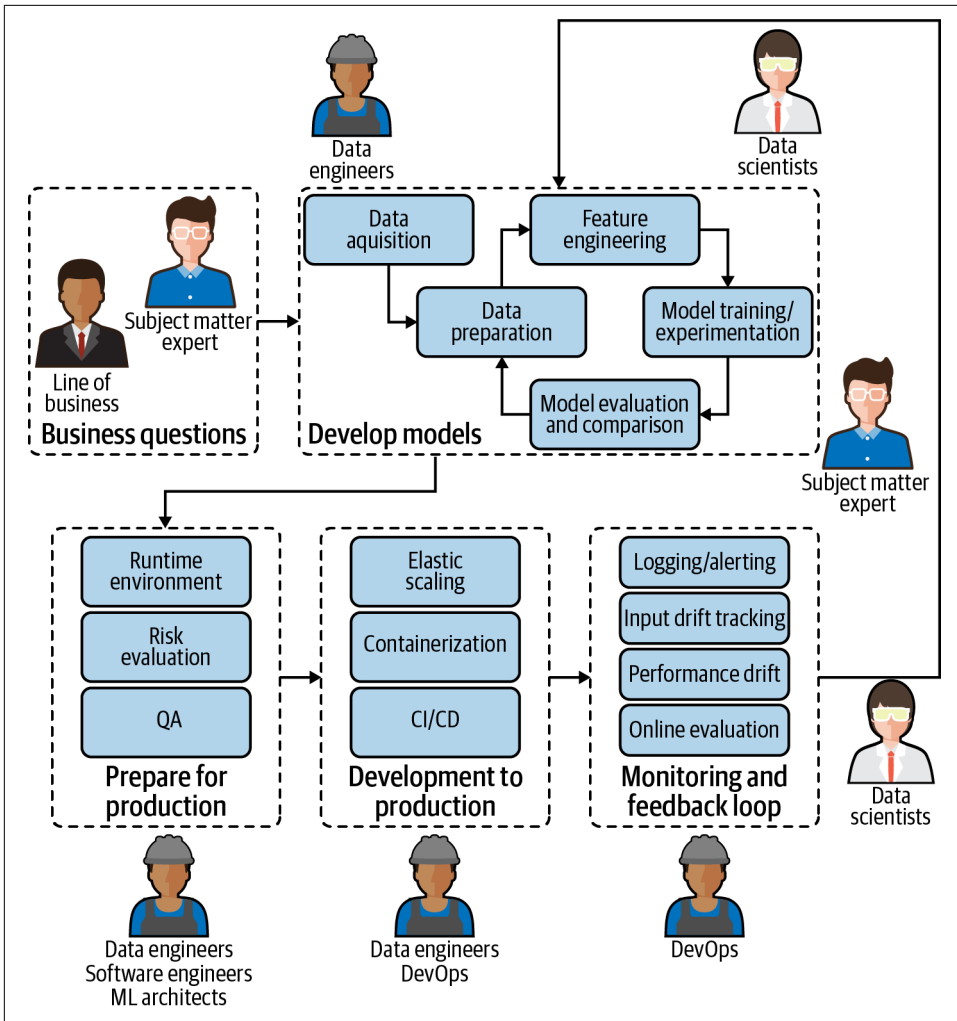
Data engineers

Data scientists

Subject matter expert

Line of business

Business questions

Data aquisition

Feature engineering

Data preparation

Model training/ experimentation

Model evaluation and comparison

Develop models

Subject matter expert

Runtime environment

Risk evaluation

QA

Prepare for production

Elastic scaling

Containerization

CI/CD

Development to production

Logging/alerting

Input drift tracking

Performance drift

Online evaluation

Monitoring and feedback loop

Data scientists

Data engineers
Software engineers
ML architects

Data engineers
DevOps

DevOps